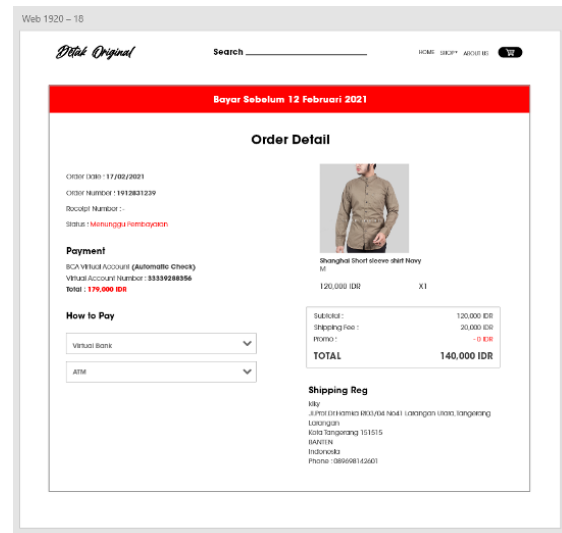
Web 1920 – 18

Detak Original

Search

HOME SHOP ABOUT US

Bayar Sebelum 12 Februari 2021

Order Detail

Order Date : 17/02/2021

Order Number : 1912831239

Receipt Number : -

Status : Menunggu Pembayaran

Payment

BCA Virtual Account (Automatic Check)
Virtual Account Number : 33339288356
Total : 179.000 IDR

How to Pay

Virtual Bank

ATM

Shanghai Short sleeve shirt Navy
M

120,000 IDR X1

| Subtotal : | 120,000 IDR |
|---|---|
| Shipping Fee : | 20,000 IDR |
| Promo : | - 0 IDR |
| TOTAL | 140,000 IDR |

Shipping Reg

Kiky
Jl.Prof Dr.Hamka RT03/04 No41 Larangan Utara, Tangerang
Larangan
Kota Tangerang 151515
BANTEN
Indonesia
Phone : 089698142601